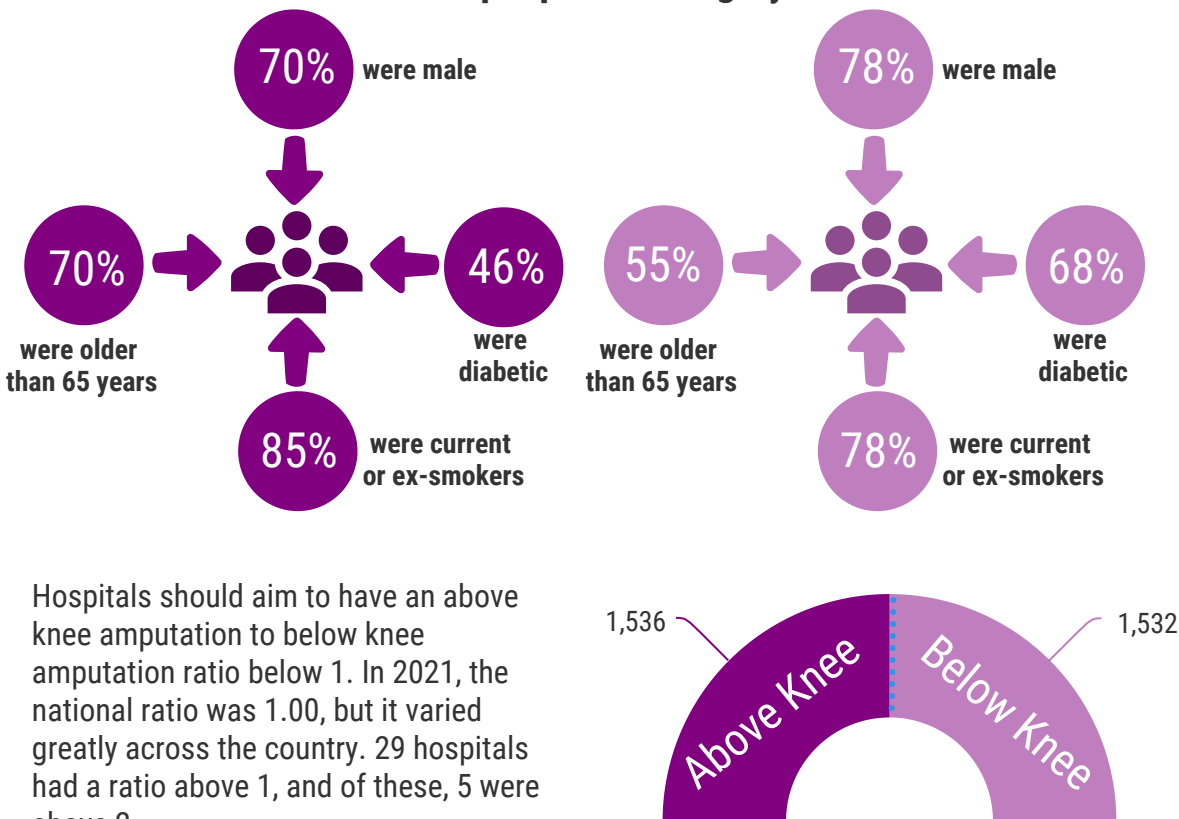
70% were male

70% were older than 65 years

46% were diabetic

85% were current or ex-smokers

78% were male

55% were older than 65 years

68% were diabetic

78% were current or ex-smokers

Hospitals should aim to have an above knee amputation to below knee amputation ratio below 1. In 2021, the national ratio was 1.00, but it varied greatly across the country. 29 hospitals had a ratio above 1, and of these, 5 were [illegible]

1,536

Above Knee

1,532

Below Knee